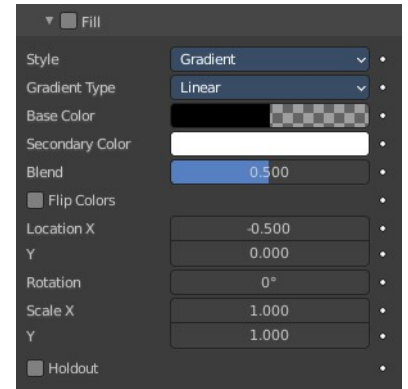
Fill

| | |
|---|---|
| Style | Gradient |
| Gradient Type | Linear |
| Base Color | |
| Secondary Color | |
| Blend | 0.500 |

Flip Colors

| | |
|---|---|
| Location X | -0.500 |
| Y | 0.000 |
| Rotation | 0° |
| Scale X | 1.000 |
| Y | 1.000 |

Holdout